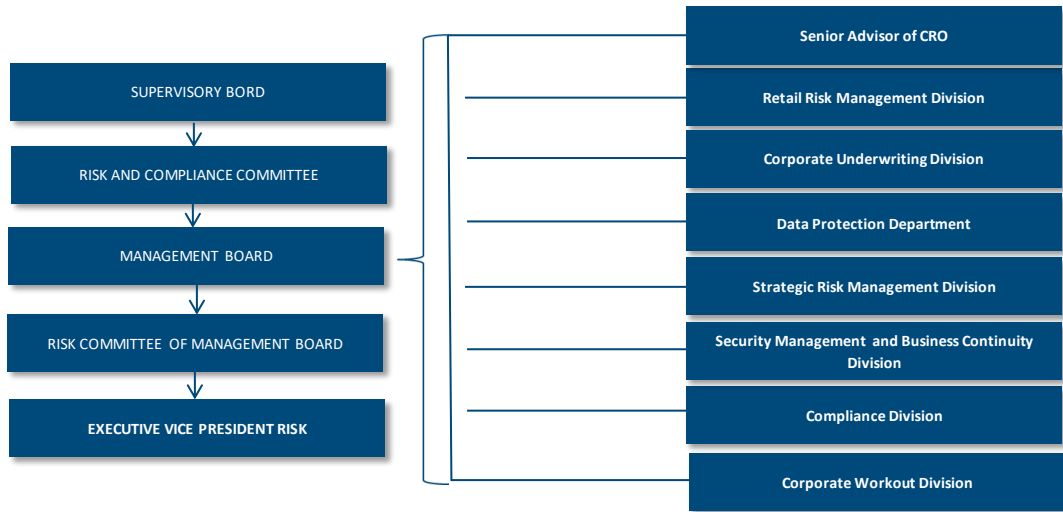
SUPERVISORY BORD

RISK AND COMPLIANCE COMMITTEE

MANAGEMENT BOARD

RISK COMMITTEE OF MANAGEMENT BOARD

EXECUTIVE VICE PRESIDENT RISK

Senior Advisor of CRO

Retail Risk Management Division

Corporate Underwriting Division

Data Protection Department

Strategic Risk Management Division

Security Management and Business Continuity Division

Compliance Division

Corporate Workout Division